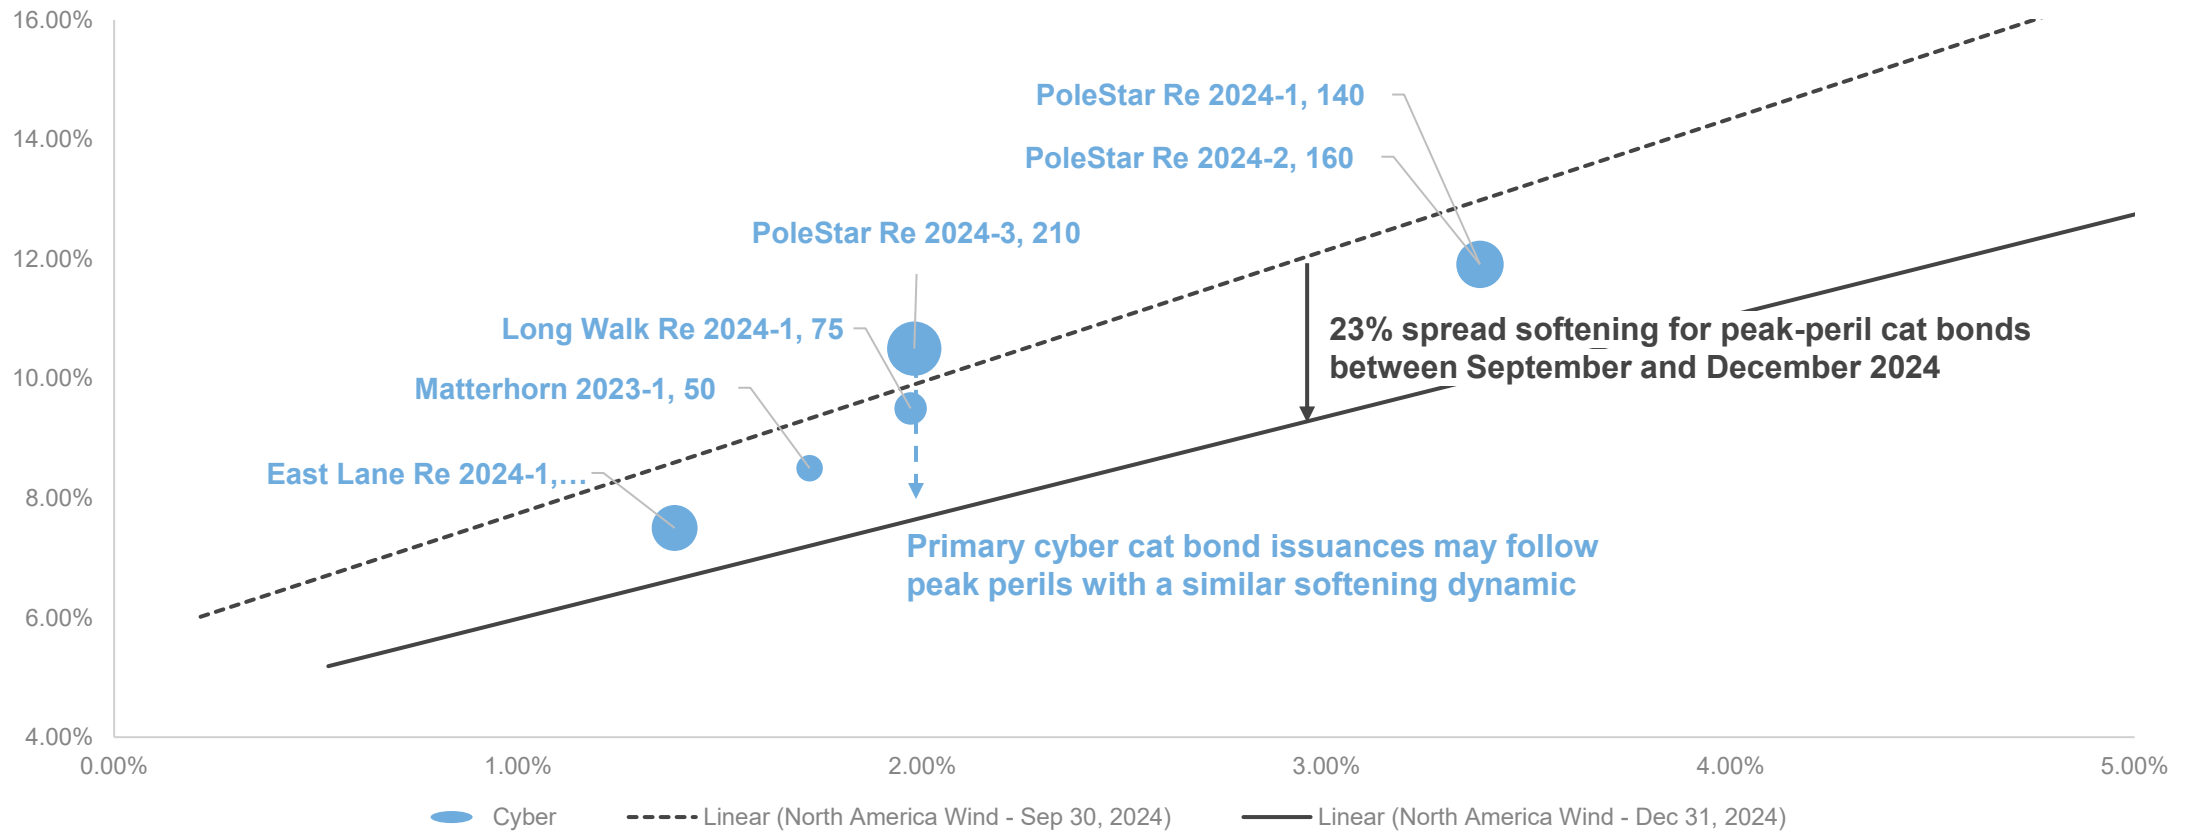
16.00%
14.00%
12.00%
10.00%
8.00%
6.00%
4.00%

PoleStar Re 2024-1, 140
PoleStar Re 2024-2, 160
PoleStar Re 2024-3, 210
Long Walk Re 2024-1, 75
Matterhorn 2023-1, 50
East Lane Re 2024-1,...

23% spread softening for peak-peril cat bonds between September and December 2024

Primary cyber cat bond issuances may follow peak perils with a similar softening dynamic

0.00% 1.00% 2.00% 3.00% 4.00% 5.00%

Cyber
Linear (North America Wind - Sep 30, 2024)
Linear (North America Wind - Dec 31, 2024)